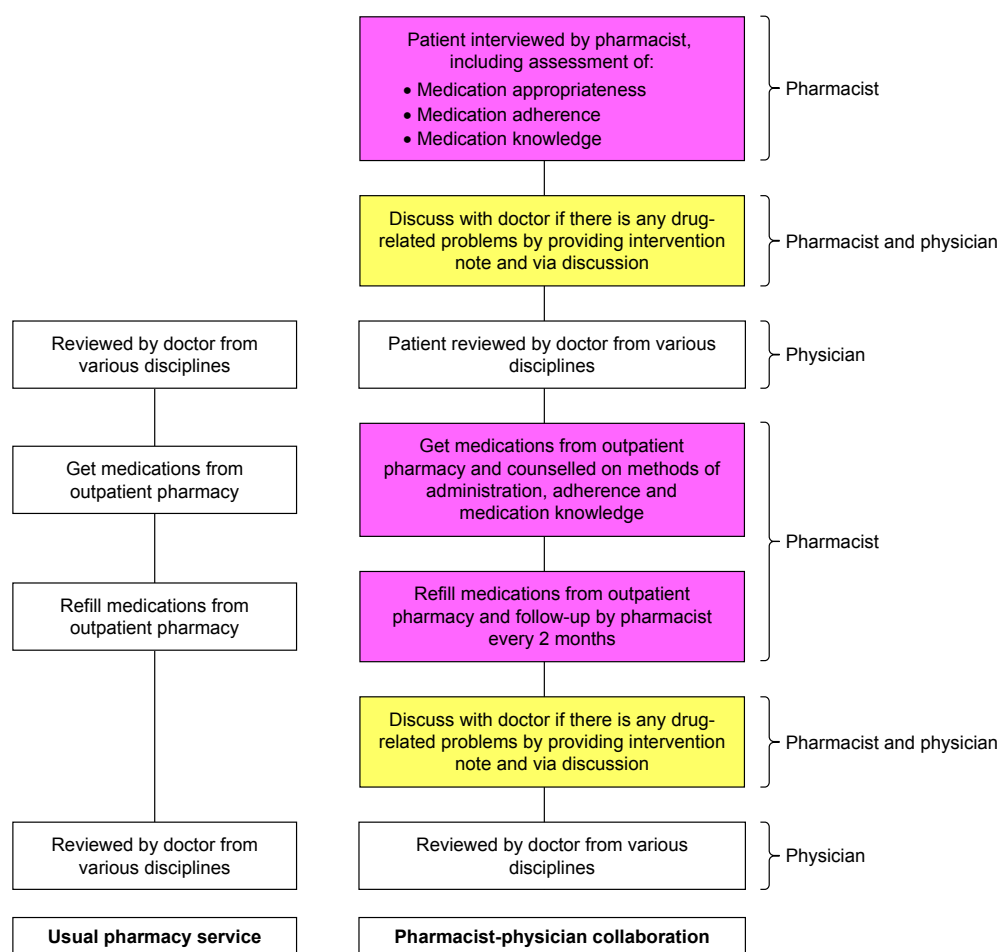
Patient interviewed by pharmacist, including assessment of:
• Medication appropriateness
• Medication adherence
• Medication knowledge

Pharmacist

Discuss with doctor if there is any drug-related problems by providing intervention note and via discussion

Pharmacist and physician

Reviewed by doctor from various disciplines

Patient reviewed by doctor from various disciplines

Physician

Get medications from outpatient pharmacy

Get medications from outpatient pharmacy and counselled on methods of administration, adherence and medication knowledge

Refill medications from outpatient pharmacy

Refill medications from outpatient pharmacy and follow-up by pharmacist every 2 months

Pharmacist

Discuss with doctor if there is any drug-related problems by providing intervention note and via discussion

Pharmacist and physician

Reviewed by doctor from various disciplines

Reviewed by doctor from various disciplines

Physician

Usual pharmacy service

Pharmacist-physician collaboration